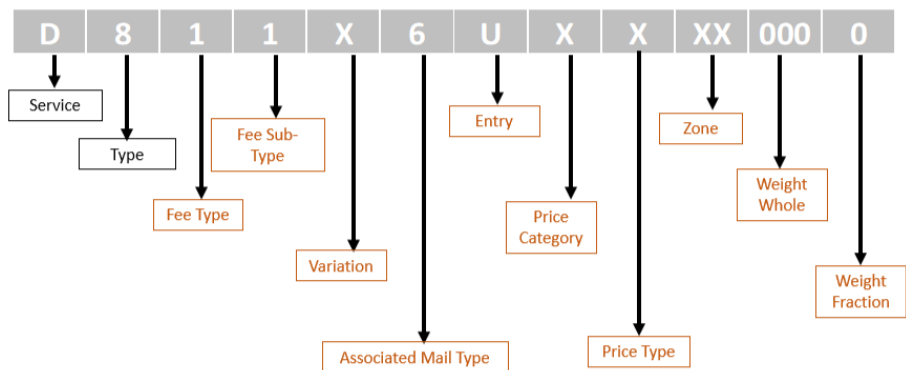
| D | 8 | 1 | 1 | X | 6 | U | X | X | XX | 000 | 0 |
|---|---|---|---|---|---|---|---|---|---|---|---|

Service

Type

Fee Sub-Type

Fee Type

Variation

Associated Mail Type

Entry

Price Category

Price Type

Zone

Weight Whole

Weight Fraction